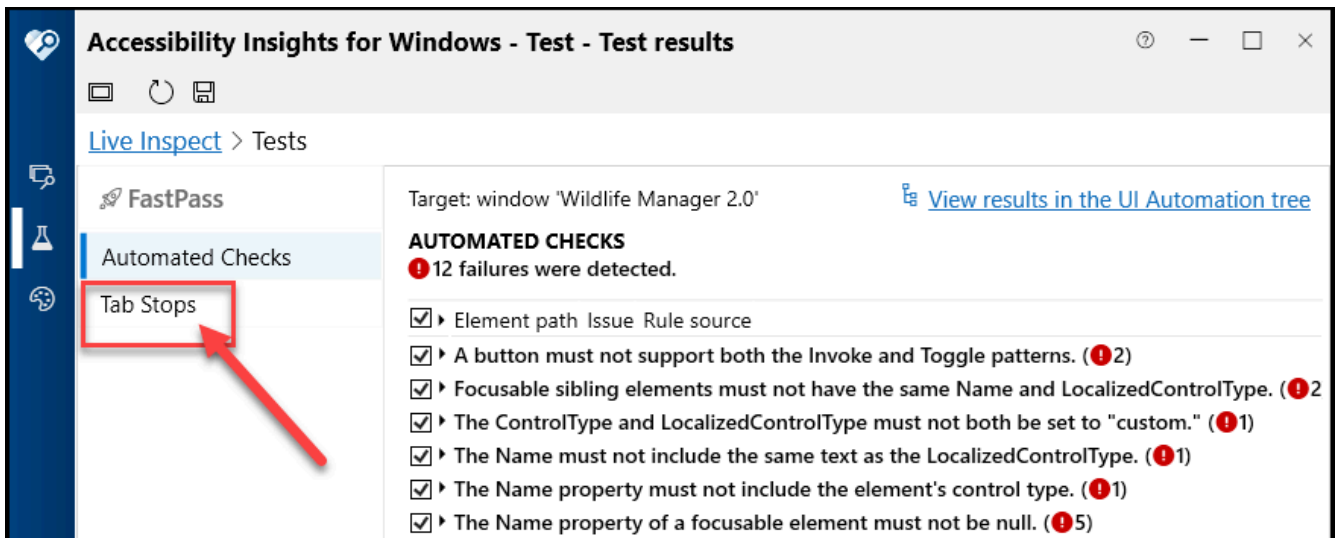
Accessibility Insights for Windows - Test - Test results

Live Inspect > Tests

FastPass

Automated Checks

Tab Stops

Target: window 'Wildlife Manager 2.0'

View results in the UI Automation tree

AUTOMATED CHECKS

12 failures were detected.

Element path Issue Rule source

A button must not support both the Invoke and Toggle patterns. (2)

Focusable sibling elements must not have the same Name and LocalizedControlType. (2

The ControlType and LocalizedControlType must not both be set to "custom." (1)

The Name must not include the same text as the LocalizedControlType. (1)

The Name property must not include the element's control type. (1)

The Name property of a focusable element must not be null. (5)